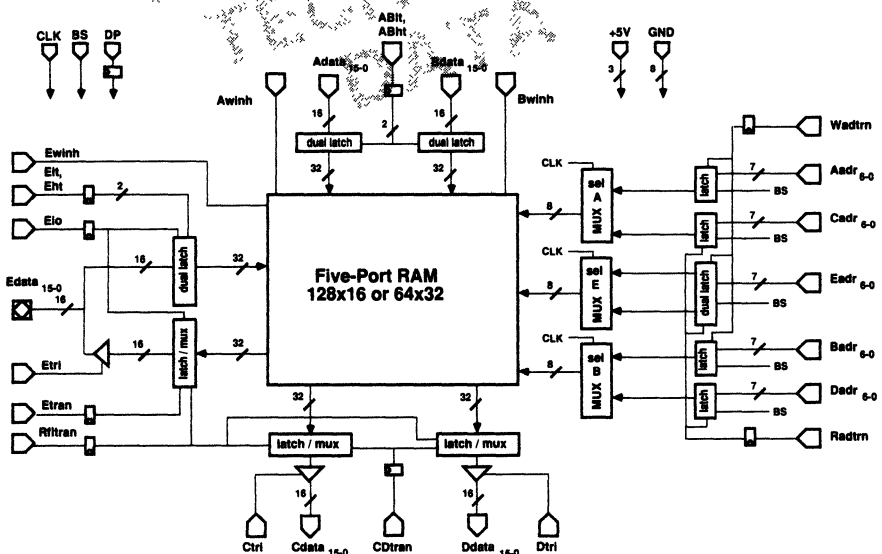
CLK BS DP

ABlt, ABht

Adata $_{15-0}$

Bdata $_{15-0}$

+5V GND

3 8

Awinh

Bwinh

16 2 16

dual latch dual latch

32 32

Wadtrn

Ewinh

Elt, Eht

2

Eio

CLK

sel A MUX

8

latch

7

Aadr $_{6-0}$

BS

latch

7

Cadr $_{6-0}$

BS

16

dual latch

32

Edata $_{15-0}$

16

Five-Port RAM
128x16 or 64x32

CLK

sel E MUX

8

dual latch

7

Eadr $_{6-0}$

BS

Etri

16

latch / mux

32

CLK

sel B MUX

8

latch

7

Badr $_{6-0}$

BS

latch

7

Dadr $_{6-0}$

BS

Etran

32 32

Rfltran

latch / mux latch / mux

Radtrn

16 16

Ctri Cdata $_{15-0}$ CDtran Ddata $_{15-0}$ Dtri